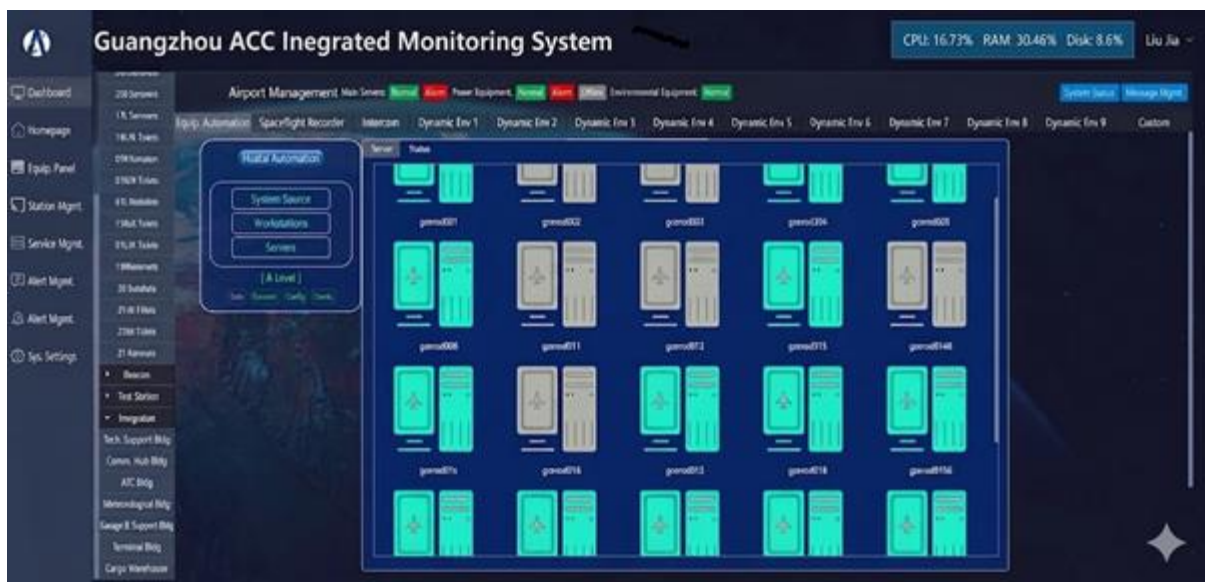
Guangzhou ACC Inegrated Monitoring System

CPU: 16.73% RAM: 30.46% Disk: 8.6%

Liu Jia

Dashboard
Homepage
Equip. Panel
Station Mgmt.
Service Mgmt.
Alert Mgmt.
Alert Mgmt.
Sys. Settings

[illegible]
2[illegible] Servers
1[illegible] Servers
1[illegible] Towers
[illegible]
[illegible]
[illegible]
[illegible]
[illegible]
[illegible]
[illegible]
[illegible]
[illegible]
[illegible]
Beacon
Test Station
Integration
Tech. Support Bldg
Comm. Hub Bldg
ATC Bldg
Meteorological Bldg
Garage & Support Bldg
Terminal Bldg
Cargo Warehouse

Airport Management Main Servers: Normal Alarm Power Equipment: Normal Alarm Offline Environmental Equipment: Normal

System Status Message Mgmt

Equip. Automation Spaceflight Recorder Intercom Dynamic Env 1 Dynamic Env 2 Dynamic Env 3 Dynamic Env 4 Dynamic Env 5 Dynamic Env 6 Dynamic Env 7 Dynamic Env 8 Dynamic Env 9 Custom

Hualai Automation
System Source
Workstations
Servers
[ A Level ]
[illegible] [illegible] Config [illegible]

Server Status

gzmnd001 gzmnd002 gzmnd003 gzmnd004 gzmnd005
gzmnd006 gzmnd011 gzmnd012 gzmnd015 gzmnd0148
gzmnd01s gzmnd016 gzmnd013 gzmnd018 gzmnd0156